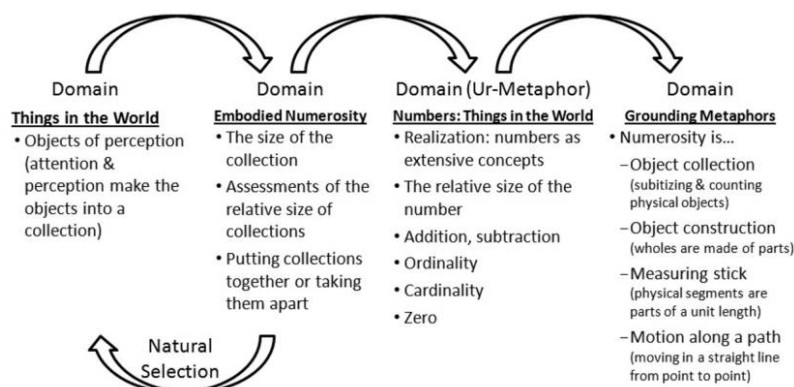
Domain

Things in the World

• Objects of perception (attention & perception make the objects into a collection)

Domain

Embodied Numerosity

• The size of the collection

• Assessments of the relative size of collections

• Putting collections together or taking them apart

Domain (Ur-Metaphor)

Numbers: Things in the World

• Realization: numbers as extensive concepts

• The relative size of the number

• Addition, subtraction

• Ordinality

• Cardinality

• Zero

Domain

Grounding Metaphors

• Numerosity is…

–Object collection (subitizing & counting physical objects)

–Object construction (wholes are made of parts)

–Measuring stick (physical segments are parts of a unit length)

–Motion along a path (moving in a straight line from point to point)

Natural Selection